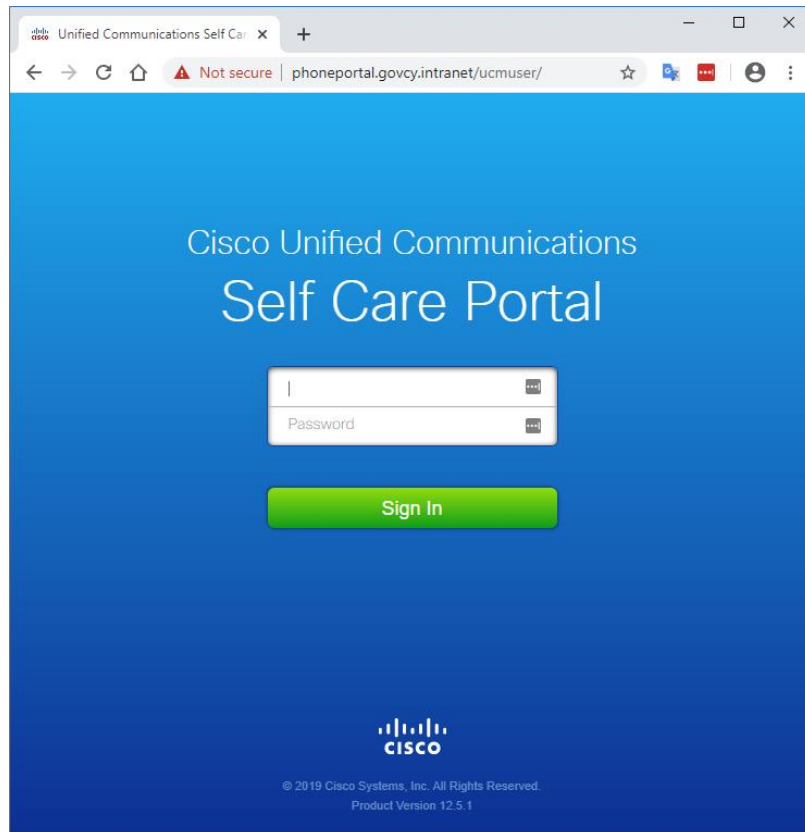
Unified Communications Self Car ×
+
Not secure | phoneportal.govcy.intranet/ucmuser/

Cisco Unified Communications
Self Care Portal

Password

Sign In

cisco

© 2019 Cisco Systems, Inc. All Rights Reserved.
Product Version 12.5.1